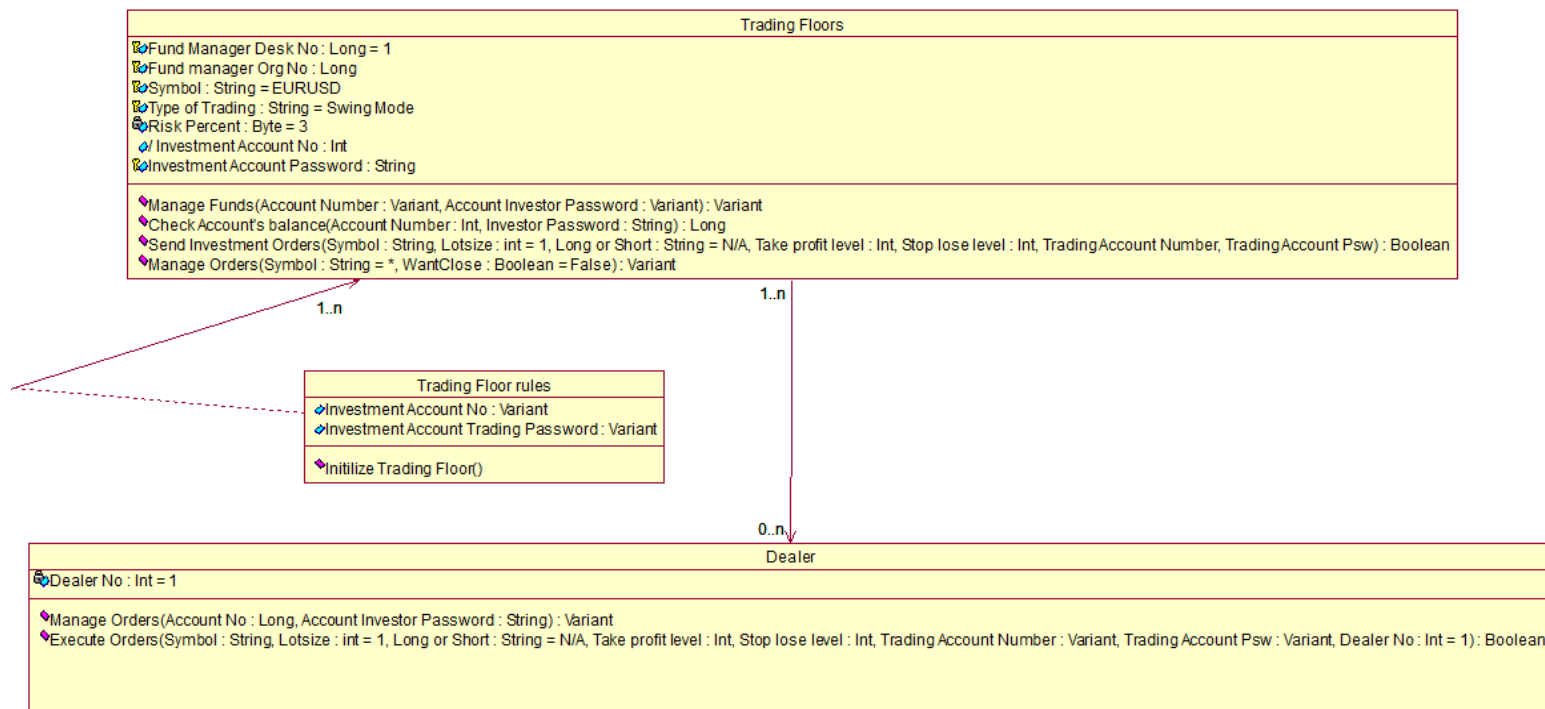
Trading Floors

Fund Manager Desk No : Long = 1
Fund manager Org No : Long
Symbol : String = EURUSD
Type of Trading : String = Swing Mode
Risk Percent : Byte = 3
/ Investment Account No : Int
Investment Account Password : String

Manage Funds(Account Number : Variant, Account Investor Password : Variant) : Variant
Check Account's balance(Account Number : Int, Investor Password : String) : Long
Send Investment Orders(Symbol : String, Lotsize : int = 1, Long or Short : String = N/A, Take profit level : Int, Stop lose level : Int, Trading Account Number, Trading Account Psw) : Boolean
Manage Orders(Symbol : String = *, WantClose : Boolean = False) : Variant

1..n

1..n

Trading Floor rules

Investment Account No : Variant
Investment Account Trading Password : Variant

Initilize Trading Floor()

0..n

Dealer

Dealer No : Int = 1

Manage Orders(Account No : Long, Account Investor Password : String) : Variant
Execute Orders(Symbol : String, Lotsize : int = 1, Long or Short : String = N/A, Take profit level : Int, Stop lose level : Int, Trading Account Number : Variant, Trading Account Psw : Variant, Dealer No : Int = 1) : Boolean